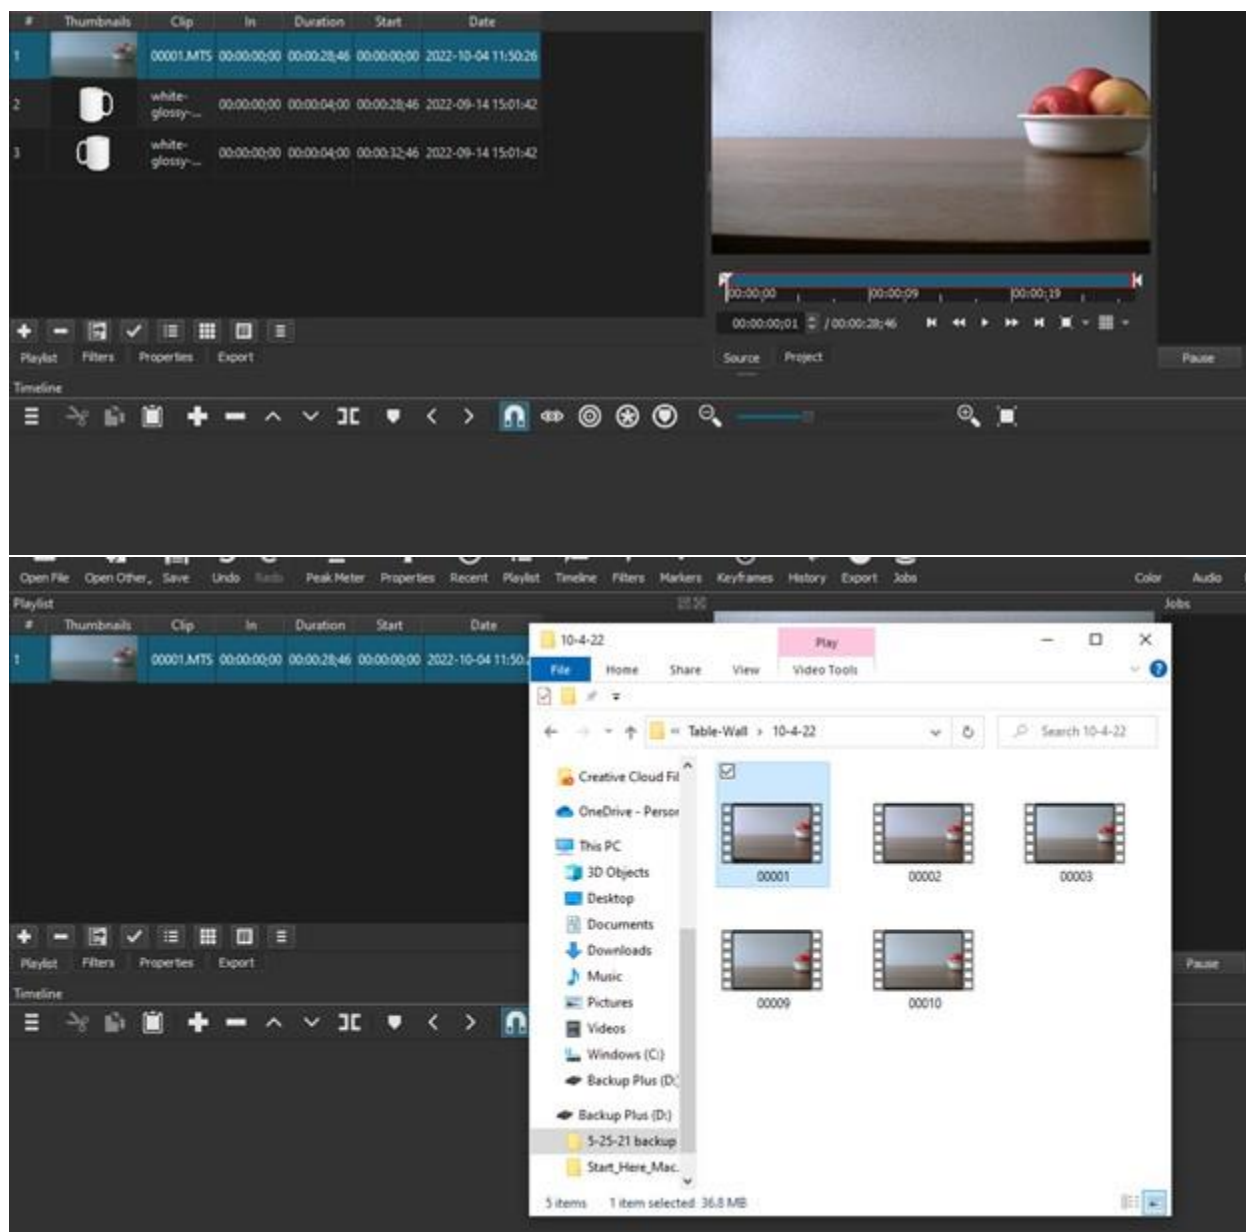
| # | Thumbnails | Clip | In | Duration | Start | Date |
|---|---|---|---|---|---|---|
| 1 | | 00001.MTS | 00:00:00;00 | 00:00:28;46 | 00:00:00;00 | 2022-10-04 11:50:26 |
| 2 | | white-glossy-... | 00:00:00;00 | 00:00:04;00 | 00:00:28;46 | 2022-09-14 15:01:42 |
| 3 | | white-glossy-... | 00:00:00;00 | 00:00:04;00 | 00:00:32;46 | 2022-09-14 15:01:42 |

00:00:00 00:00:09 00:00:19

00:00:00;01 / 00:00:28;46

Playlist Filters Properties Export

Source Project

Pause

Timeline

Open File Open Other Save Undo Redo Peak Meter Properties Recent Playlist Timeline Filters Markers Keyframes History Export Jobs Color Audio

Playlist

Jobs

| # | Thumbnails | Clip | In | Duration | Start | Date |
|---|---|---|---|---|---|---|
| 1 | | 00001.MTS | 00:00:00;00 | 00:00:28;46 | 00:00:00;00 | 2022-10-04 11:50: |

10-4-22

Play

File Home Share View Video Tools

Table-Wall › 10-4-22

Search 10-4-22

Creative Cloud Fil
OneDrive - Persor
This PC
3D Objects
Desktop
Documents
Downloads
Music
Pictures
Videos
Windows (C:)
Backup Plus (D:
Backup Plus (D:)
5-25-21 backup
Start_Here_Mac

00001 00002 00003 00009 00010

Playlist Filters Properties Export

Pause

Timeline

5 items 1 item selected 36.8 MB